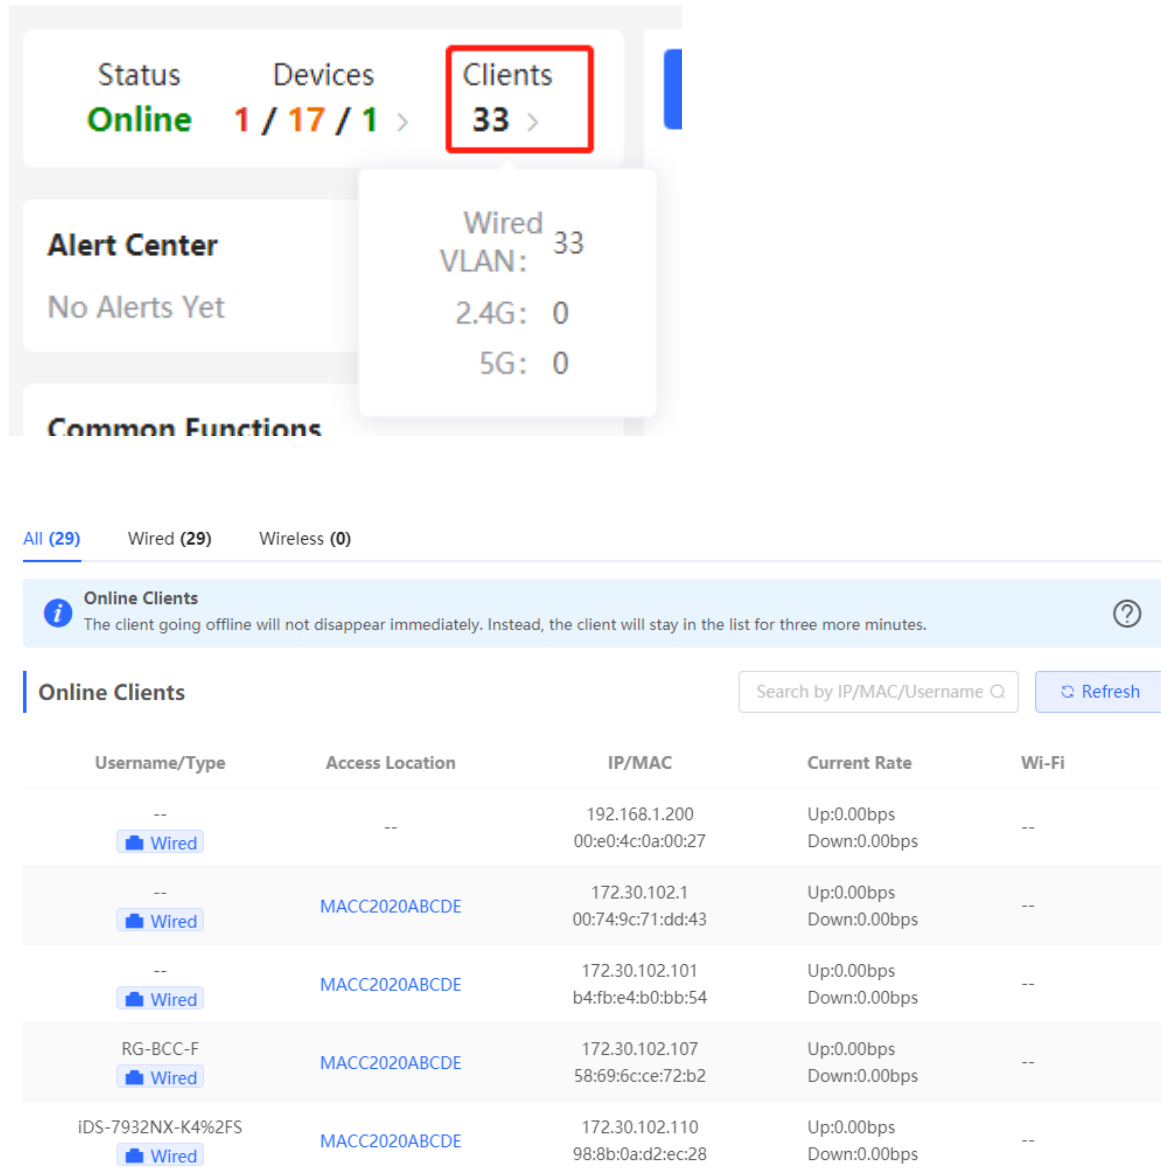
Status
Online

Devices
1 / 17 / 1 >

Clients
33 >

Alert Center
No Alerts Yet

Common Functions

Wired VLAN: 33
2.4G: 0
5G: 0

All (29) Wired (29) Wireless (0)

Online Clients
The client going offline will not disappear immediately. Instead, the client will stay in the list for three more minutes.

Online Clients

Search by IP/MAC/Username

Refresh

| Username/Type | Access Location | IP/MAC | Current Rate | Wi-Fi |
|---|---|---|---|---|
| -- Wired | -- | 192.168.1.200 00:e0:4c:0a:00:27 | Up:0.00bps Down:0.00bps | -- |
| -- Wired | MACC2020ABCDE | 172.30.102.1 00:74:9c:71:dd:43 | Up:0.00bps Down:0.00bps | -- |
| -- Wired | MACC2020ABCDE | 172.30.102.101 b4:fb:e4:b0:bb:54 | Up:0.00bps Down:0.00bps | -- |
| RG-BCC-F Wired | MACC2020ABCDE | 172.30.102.107 58:69:6c:ce:72:b2 | Up:0.00bps Down:0.00bps | -- |
| iDS-7932NX-K4%2FS Wired | MACC2020ABCDE | 172.30.102.110 98:8b:0a:d2:ec:28 | Up:0.00bps Down:0.00bps | -- |